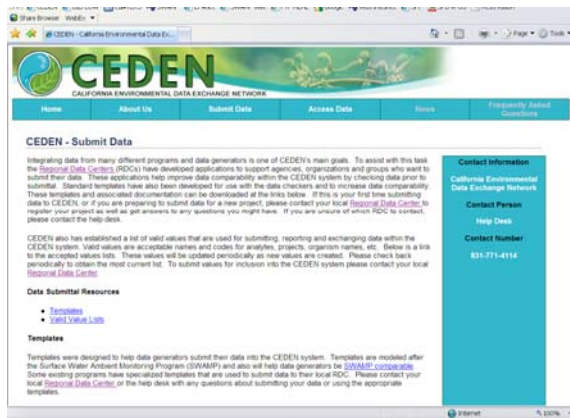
Share Browser WebEx

CEDEN - California Environmental Data Ex...

Page Tools

CEDEN
CALIFORNIA ENVIRONMENTAL DATA EXCHANGE NETWORK

Home | About Us | Submit Data | Access Data | News | Frequently Asked Questions

CEDEN - Submit Data

Integrating data from many different programs and data generators is one of CEDEN's main goals. To assist with this task the Regional Data Centers (RDCs) have developed applications to support agencies, organizations and groups who want to submit their data. These applications help improve data comparability within the CEDEN system by checking data prior to submittal. Standard templates have also been developed for use with the data checkers and to increase data comparability. These templates and associated documentation can be downloaded at the links below. If this is your first time submitting data to CEDEN, or if you are preparing to submit data for a new project, please contact your local Regional Data Center to register your project as well as get answers to any questions you might have. If you are unsure of which RDC to contact, please contact the help desk.

CEDEN also has established a list of valid values that are used for submitting, reporting and exchanging data within the CEDEN system. Valid values are acceptable names and codes for analytes, projects, organism names, etc. Below is a link to the accepted values lists. These values will be updated periodically as new values are created. Please check back periodically to obtain the most current list. To submit values for inclusion into the CEDEN system please contact your local Regional Data Center.

Data Submittal Resources

• Templates
• Valid Value Lists

Templates

Templates were designed to help data generators submit their data into the CEDEN system. Templates are modeled after the Surface Water Ambient Monitoring Program (SWAMP) and also will help data generators to be SWAMP comparable. Some existing programs have specialized templates that are used to submit data to their local RDC. Please contact your local Regional Data Center or the help desk with any questions about submitting your data or using the appropriate templates.

Contact Information

California Environmental Data Exchange Network

Contact Person

Help Desk

Contact Number

831-771-4114

Internet
100%